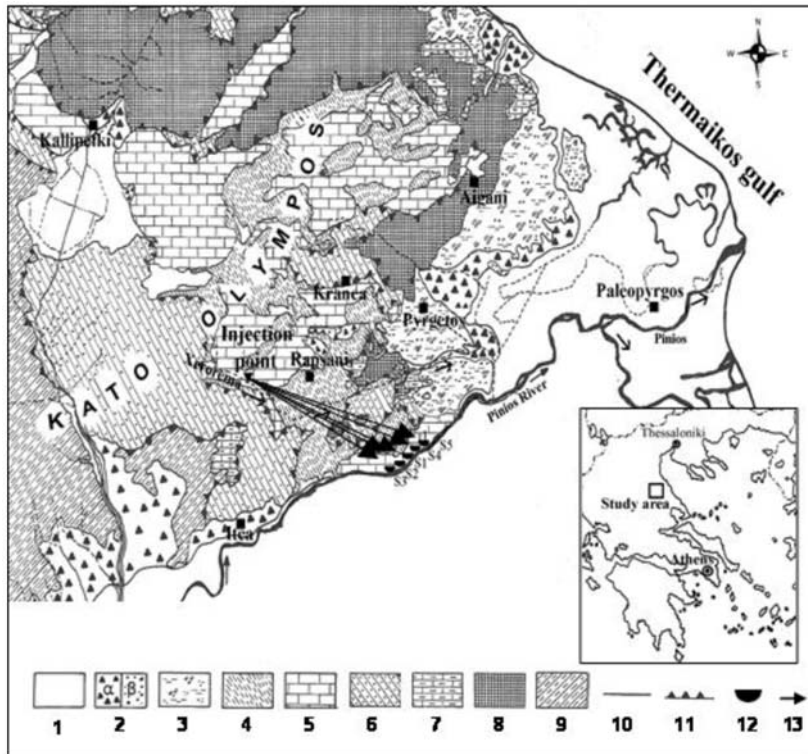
N
W E
S

Thermaikos gulf

Kallipefki

OLYMPOS

Aigani

Kranea

Pyrgeto

Paleopyrgos

Pinios

Injection point

Rapsani

Xerorema

KATO

Pinios River

S1 S2 S3 S4 S5

Itea

Thessaloniki

Study area

Athens

α β

1 2 3 4 5 6 7 8 9 10 11 12 13